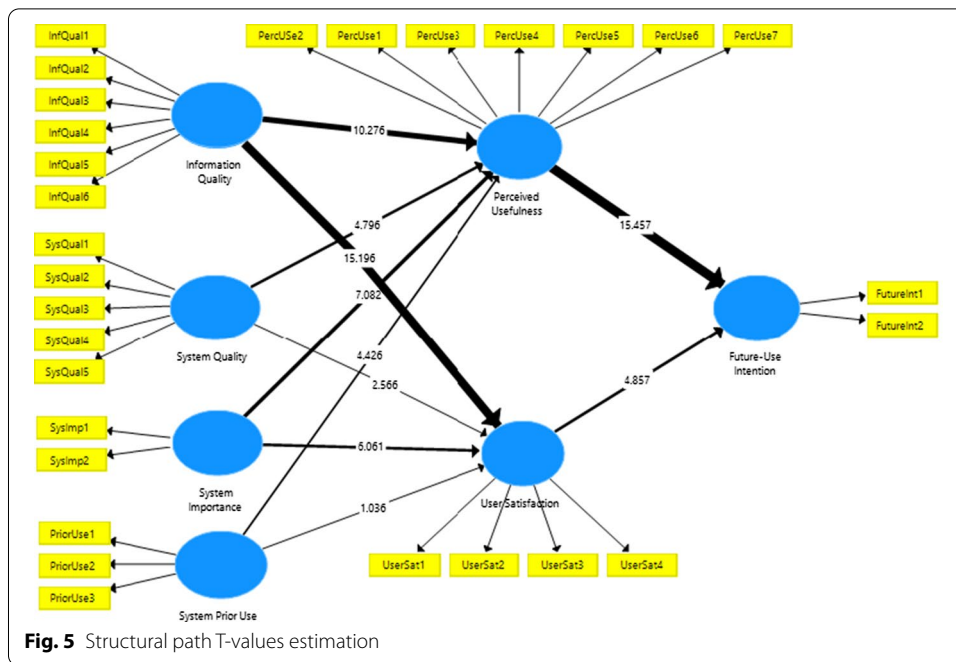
PercUSe2
PercUse1
PercUse3
PercUse4
PercUse5
PercUse6
PercUse7

InfQual1
InfQual2
InfQual3
InfQual4
InfQual5
InfQual6

Information Quality

10.276

Perceived Usefulness

4.796

15.196

15.457

SysQual1
SysQual2
SysQual3
SysQual4
SysQual5

System Quality

7.082

FutureInt1
FutureInt2

Future-Use Intention

4.426

2.566

4.857

SysImp1
SysImp2

System Importance

6.061

User Satisfaction

1.036

PriorUse1
PriorUse2
PriorUse3

System Prior Use

UserSat1
UserSat2
UserSat3
UserSat4

**Fig. 5** Structural path T-values estimation